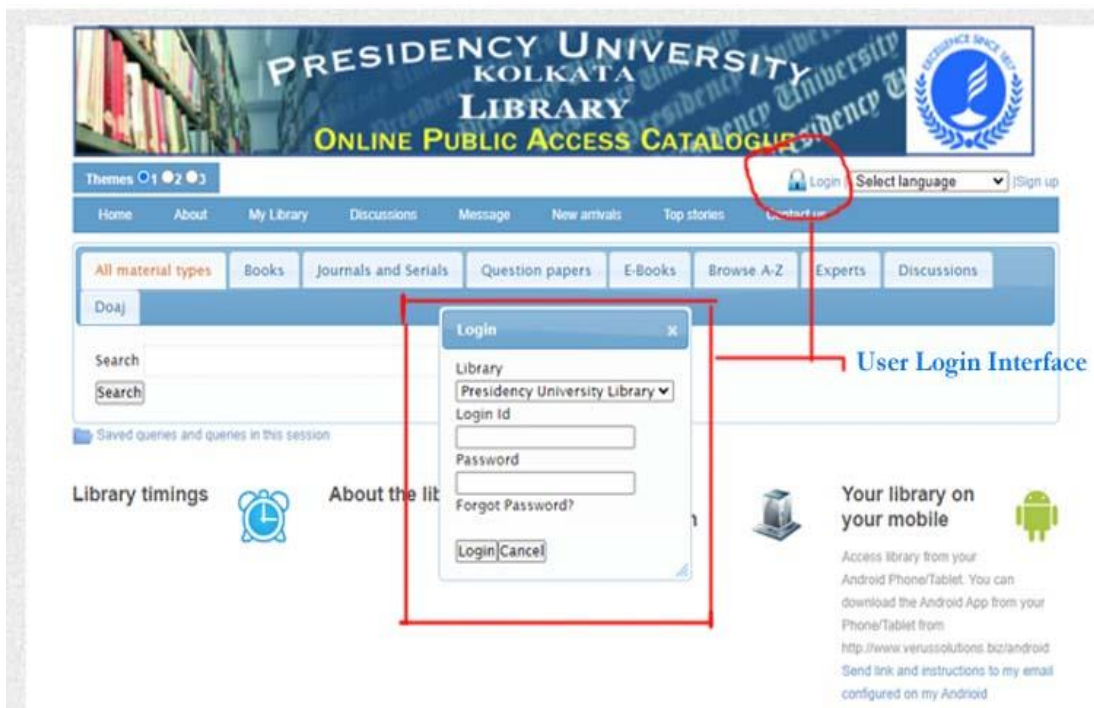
PRESIDENCY UNIVERSITY
KOLKATA
LIBRARY
ONLINE PUBLIC ACCESS CATALOGUE

EXCELLENCE SINCE 1817

Themes 1 2 3

Login Select language |Sign up

Home About My Library Discussions Message New arrivals Top stories Contact us

All material types | Books | Journals and Serials | Question papers | E-Books | Browse A-Z | Experts | Discussions | Doaj

Search
Search

Saved queries and queries in this session

Login ×
Library
Presidency University Library
Login Id
Password
Forgot Password?
Login Cancel

User Login Interface

Library timings

About the lib

Your library on your mobile

Access library from your Android Phone/Tablet. You can download the Android App from your Phone/Tablet from http://www.verussolutions.biz/android
Send link and instructions to my email configured on my Andriod